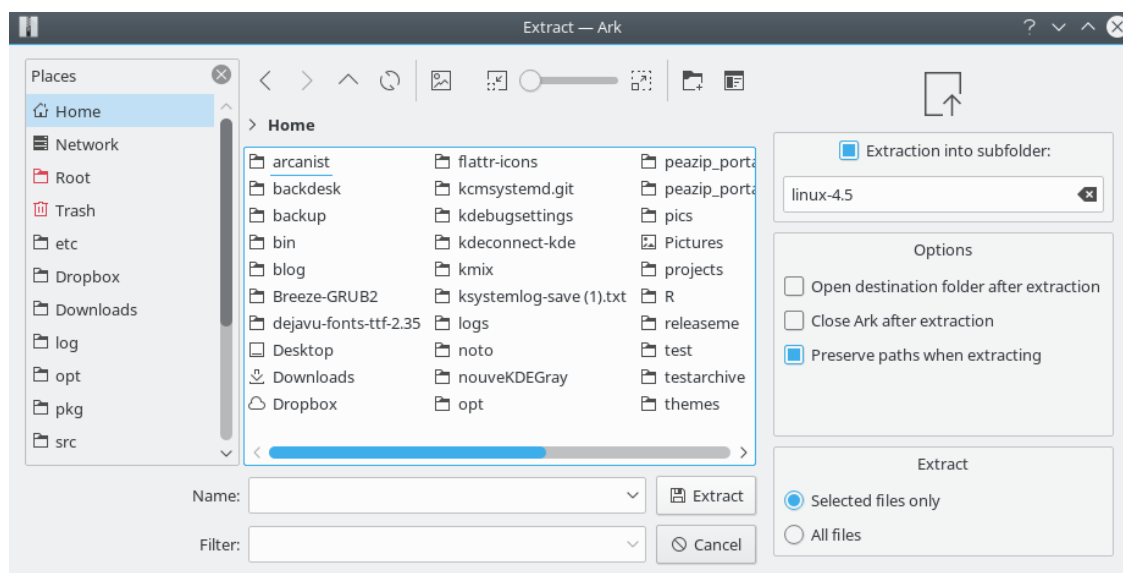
Extract — Ark

Places

Home
Network
Root
Trash
etc
Dropbox
Downloads
log
opt
pkg
src

> Home

arcanist
backdesk
backup
bin
blog
Breeze-GRUB2
dejavu-fonts-ttf-2.35
Desktop
Downloads
Dropbox

flattr-icons
kcmsystemd.git
kdebugsettings
kdeconnect-kde
kmix
ksystemlog-save (1).txt
logs
noto
nouveKDEGray
opt

peazip_porta
peazip_porta
pics
Pictures
projects
R
releaseme
test
testarchive
themes

Name:
Extract
Filter:
Cancel

Extraction into subfolder:
linux-4.5

Options
Open destination folder after extraction
Close Ark after extraction
Preserve paths when extracting

Extract
Selected files only
All files